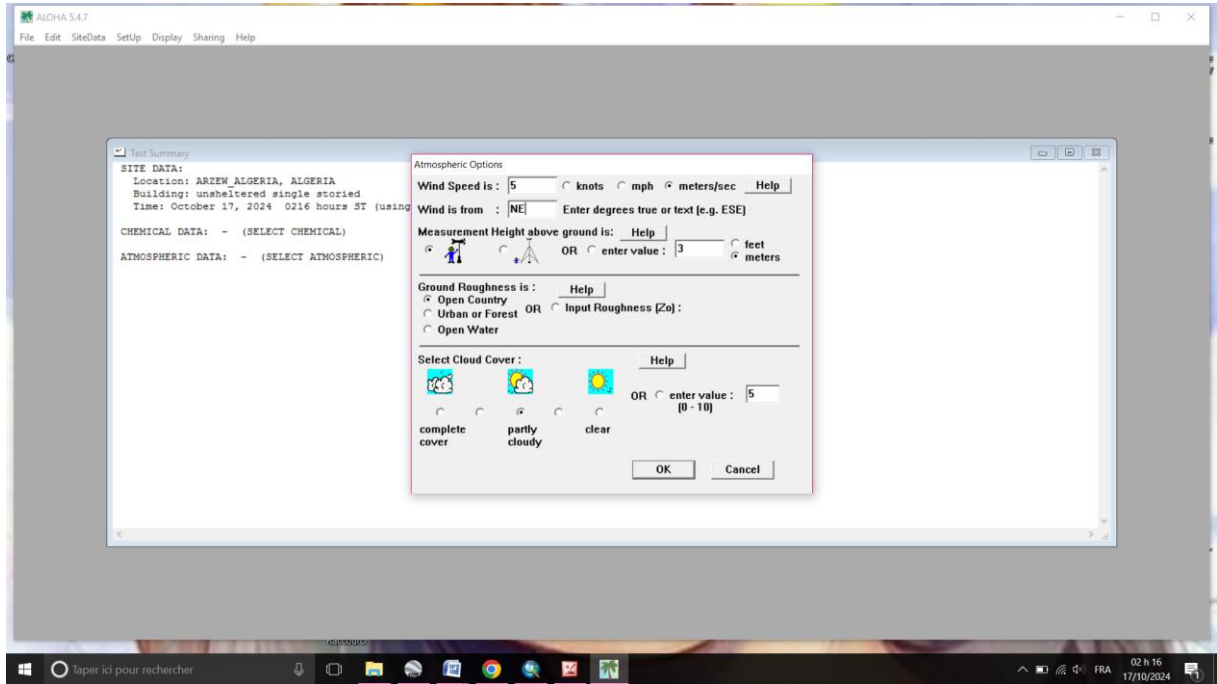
ALOHA 5.4.7

File Edit SiteData SetUp Display Sharing Help

Text Summary

SITE DATA:
Location: ARZEW_ALGERIA, ALGERIA
Building: unsheltered single storied
Time: October 17, 2024 0216 hours ST (using

CHEMICAL DATA: - (SELECT CHEMICAL)

ATMOSPHERIC DATA: - (SELECT ATMOSPHERIC)

Atmospheric Options

Wind Speed is : 5 knots mph meters/sec Help

Wind is from : NE Enter degrees true or text (e.g. ESE)

Measurement Height above ground is: Help

OR enter value : 3 feet meters

Ground Roughness is : Help
Open Country
Urban or Forest OR Input Roughness (Zo) :
Open Water

Select Cloud Cover : Help

OR enter value : 5 (0 - 10)

complete cover partly cloudy clear

OK Cancel

Taper ici pour rechercher

FRA 02 h 16 17/10/2024